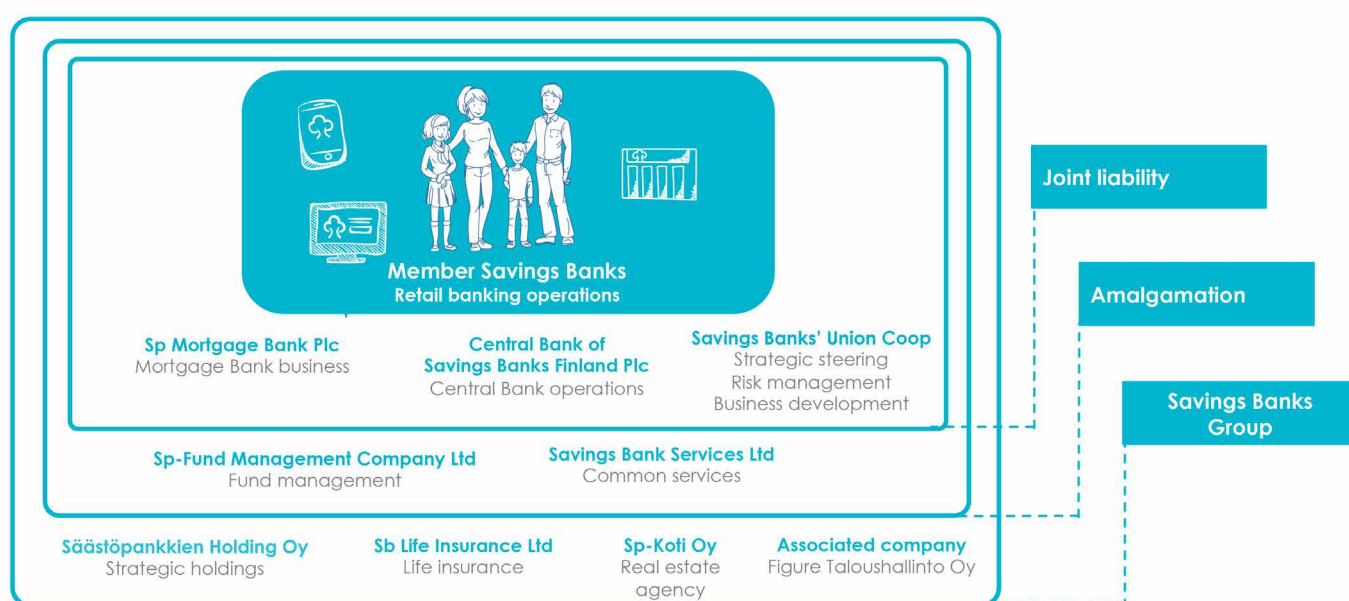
Member Savings Banks
Retail banking operations

Sp Mortgage Bank Plc
Mortgage Bank business

Central Bank of Savings Banks Finland Plc
Central Bank operations

Savings Banks' Union Coop
Strategic steering
Risk management
Business development

Sp-Fund Management Company Ltd
Fund management

Savings Bank Services Ltd
Common services

Säästöpankkien Holding Oy
Strategic holdings

Sb Life Insurance Ltd
Life insurance

Sp-Koti Oy
Real estate agency

Associated company
Figure Taloushallinto Oy

Joint liability

Amalgamation

Savings Banks Group